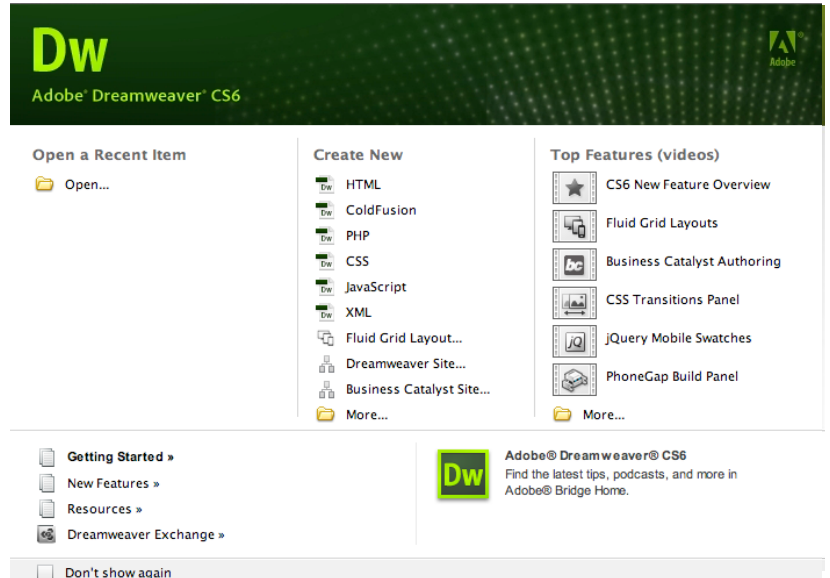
Dw
Adobe® Dreamweaver® CS6

Adobe

Open a Recent Item
Open...

Create New
Dw HTML
Dw ColdFusion
Dw PHP
Dw CSS
Dw JavaScript
Dw XML
Fluid Grid Layout...
Dreamweaver Site...
Business Catalyst Site...
More...

Top Features (videos)
CS6 New Feature Overview
Fluid Grid Layouts
bc Business Catalyst Authoring
CSS Transitions Panel
jQ jQuery Mobile Swatches
PhoneGap Build Panel
More...

Getting Started »
New Features »
Resources »
Dreamweaver Exchange »

Dw
Adobe® Dreamweaver® CS6
Find the latest tips, podcasts, and more in Adobe® Bridge Home.

Don't show again